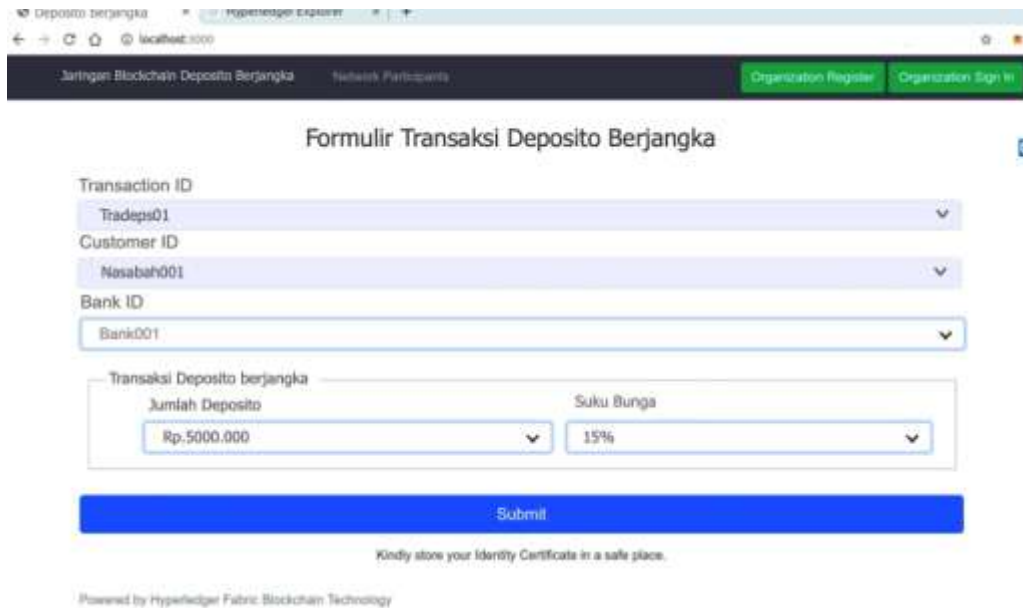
Deposito Berjangka × Hyperledger Explorer × +

localhost:3000

Jaringan Blockchain Deposito Berjangka Network Participants Organization Register Organization Sign In

Formulir Transaksi Deposito Berjangka

Transaction ID

Tradeps01

Customer ID

Nasabah001

Bank ID

Bank001

Transaksi Deposito berjangka

Jumlah Deposito

Rp.5000.000

Suku Bunga

15%

Submit

Kindly store your Identity Certificate in a safe place.

Powered by Hyperledger Fabric Blockchain Technology